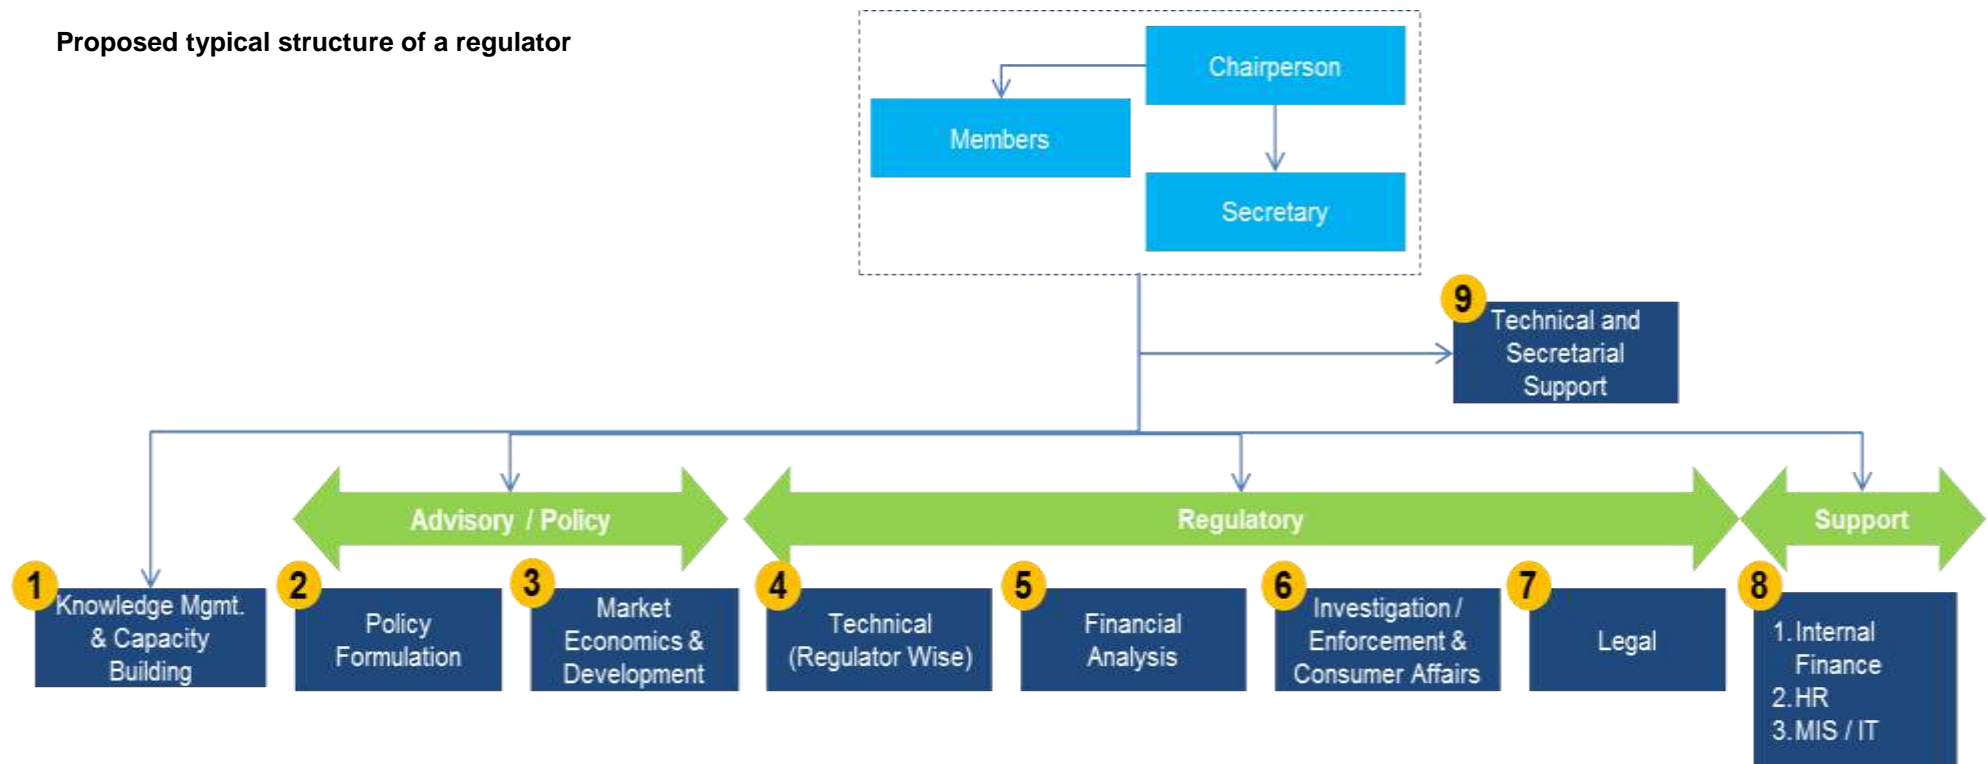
Proposed typical structure of a regulator

Chairperson

Members

Secretary

9 Technical and Secretarial Support

Advisory / Policy

Regulatory

Support

1 Knowledge Mgmt. & Capacity Building

2 Policy Formulation

3 Market Economics & Development

4 Technical (Regulator Wise)

5 Financial Analysis

6 Investigation / Enforcement & Consumer Affairs

7 Legal

8 1. Internal Finance
2. HR
3. MIS / IT